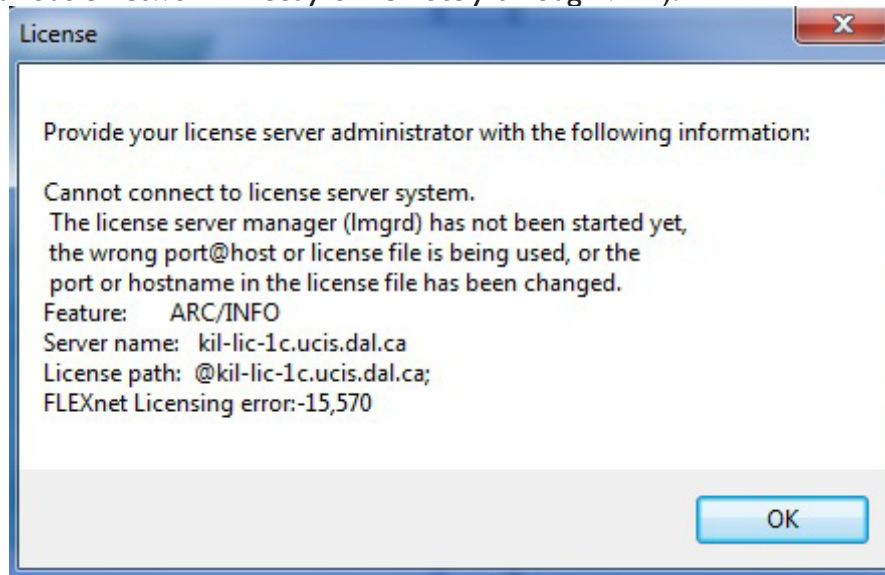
License

Provide your license server administrator with the following information:

Cannot connect to license server system.
The license server manager (lmgrd) has not been started yet, the wrong port@host or license file is being used, or the port or hostname in the license file has been changed.
Feature: ARC/INFO
Server name: kil-lic-1c.ucis.dal.ca
License path: @kil-lic-1c.ucis.dal.ca;
FLEXnet Licensing error:-15,570

OK